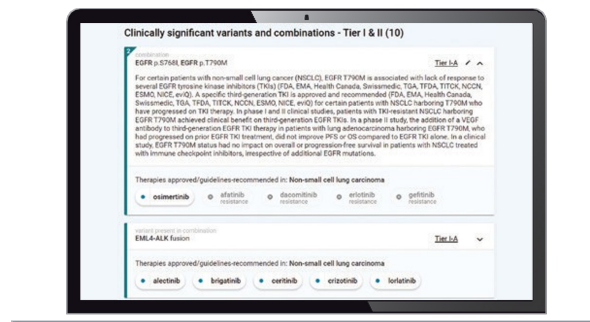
Clinically significant variants and combinations - Tier I & II (10)

combination
EGFR p.S768I, EGFR p.T790M

Tier I-A

For certain patients with non-small cell lung cancer (NSCLC), EGFR T790M is associated with lack of response to several EGFR tyrosine kinase inhibitors (TKIs) (FDA, EMA, Health Canada, Swissmedic, TGA, TFDA, TITCK, NCCN, ESMO, NICE, eviQ). A specific third-generation TKI is approved and recommended (FDA, EMA, Health Canada, Swissmedic, TGA, TFDA, TITCK, NCCN, ESMO, NICE, eviQ) for certain patients with NSCLC harboring T790M who have progressed on TKI therapy. In phase I and II clinical studies, patients with TKI-resistant NSCLC harboring EGFR T790M achieved clinical benefit on third-generation EGFR TKIs. In a phase II study, the addition of a VEGF antibody to third-generation EGFR TKI therapy in patients with lung adenocarcinoma harboring EGFR T790M, who had progressed on prior EGFR TKI treatment, did not improve PFS or OS compared to EGFR TKI alone. In a clinical study, EGFR T790M status had no impact on overall or progression-free survival in patients with NSCLC treated with immune checkpoint inhibitors, irrespective of additional EGFR mutations.

Therapies approved/guidelines-recommended in: Non-small cell lung carcinoma

osimertinib
afatinib resistance
dacomitinib resistance
erlotinib resistance
gefitinib resistance

variant present in combination
EML4-ALK fusion

Tier I-A

Therapies approved/guidelines-recommended in: Non-small cell lung carcinoma

alectinib
brigatinib
ceritinib
crizotinib
lorlatinib